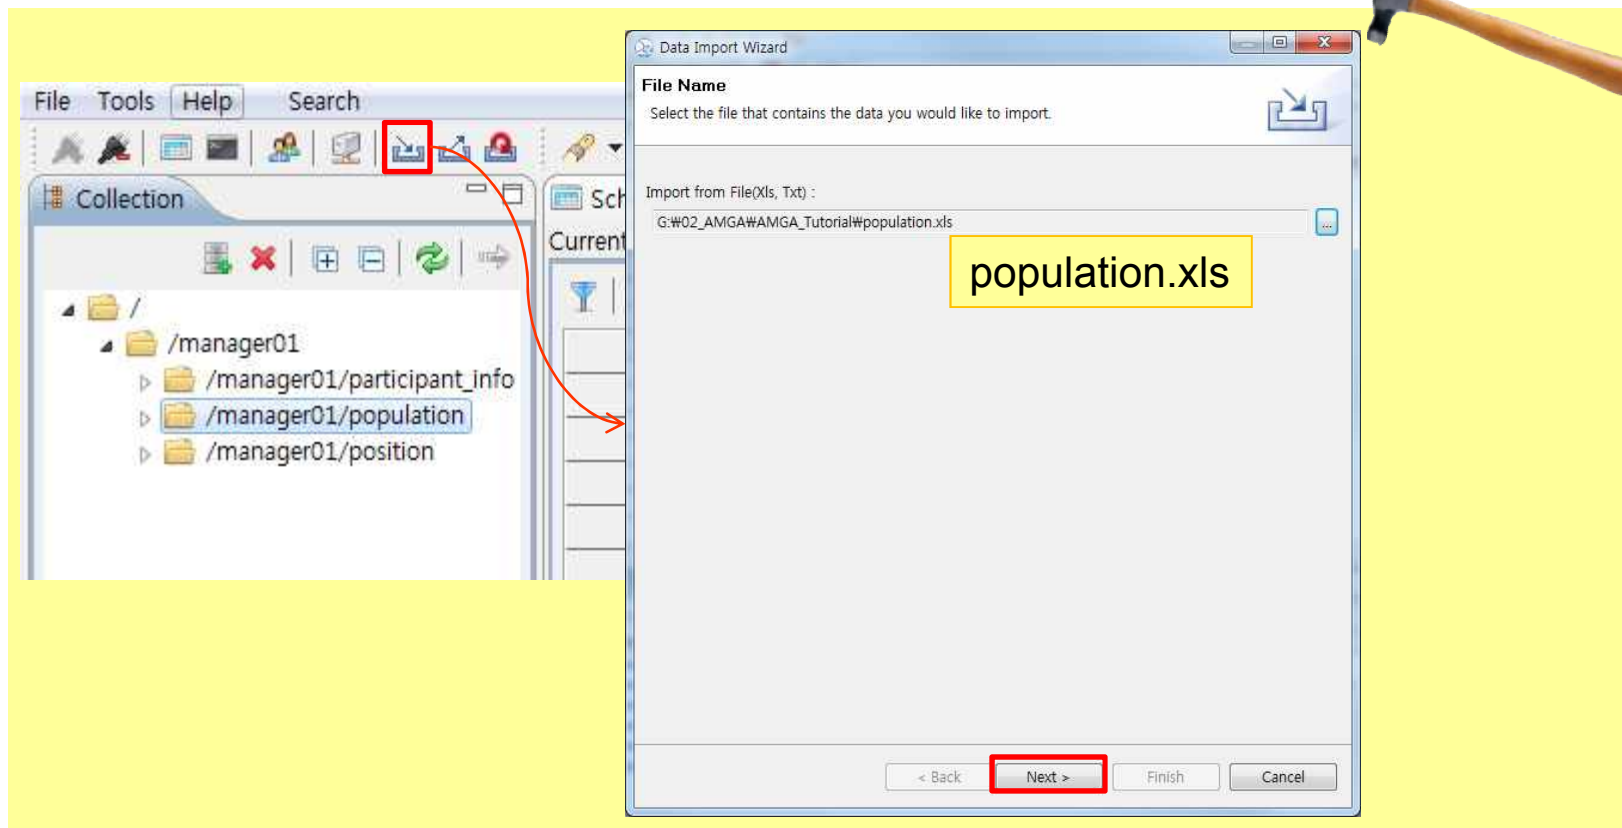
File Tools Help Search

Collection

/
/manager01
/manager01/participant_info
/manager01/population
/manager01/position

Sch
Current

Data Import Wizard

File Name
Select the file that contains the data you would like to import.

Import from File(Xls, Txt) :
G:₩02_AMGA₩AMGA_Tutorial₩population.xls

population.xls

< Back Next > Finish Cancel